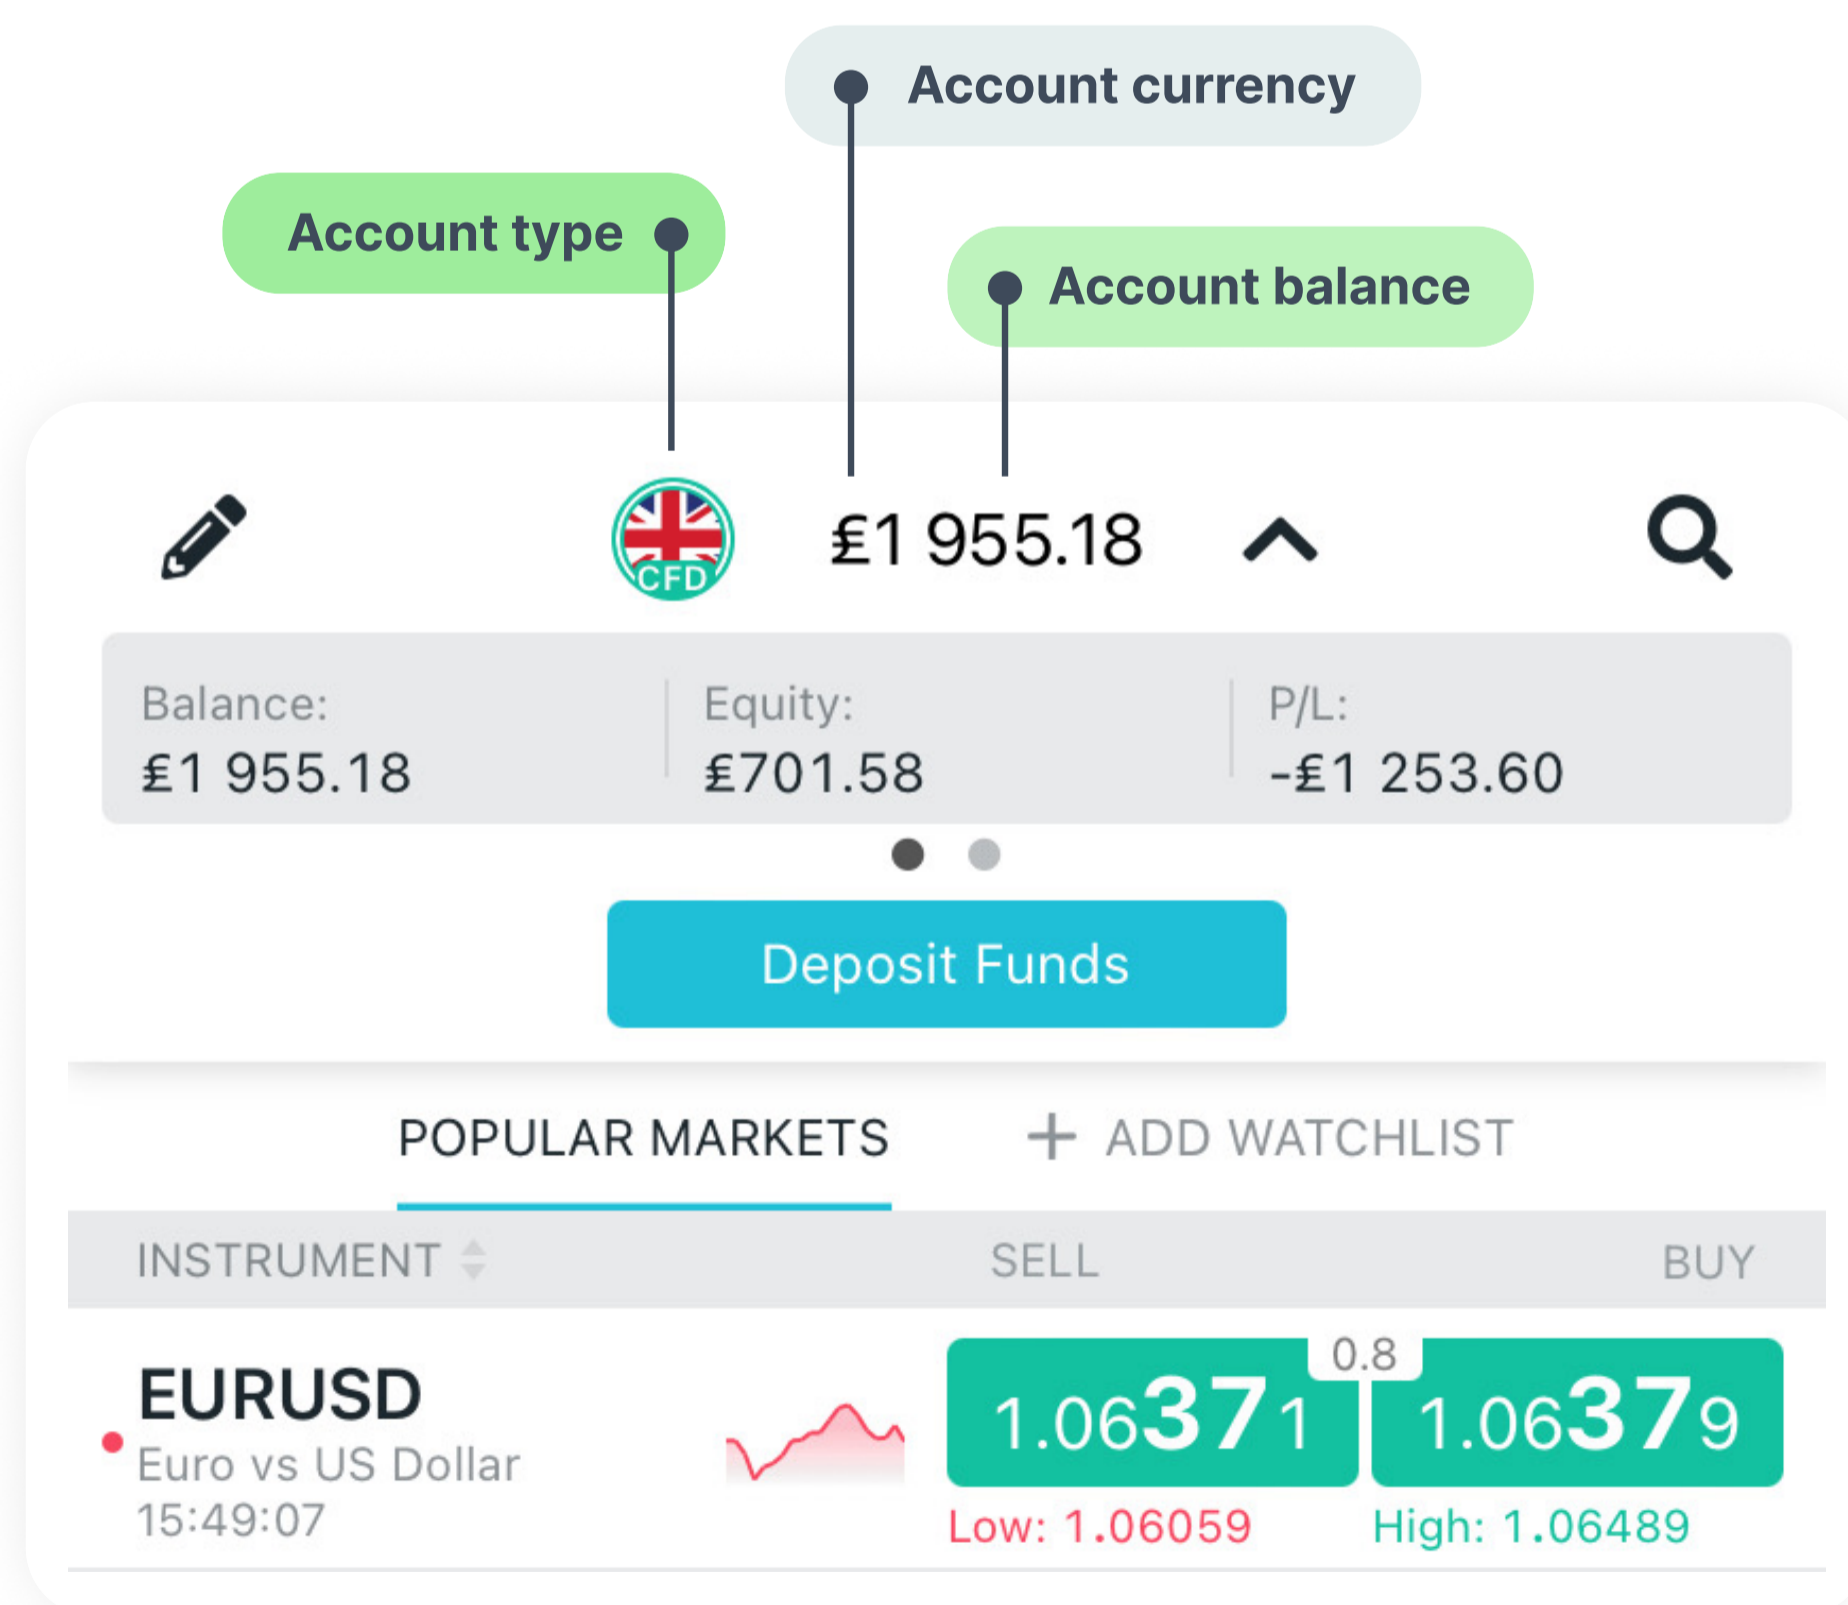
Account currency

Account type

Account balance

CFD

£1 955.18

Balance:
£1 955.18

Equity:
£701.58

P/L:
-£1 253.60

Deposit Funds

POPULAR MARKETS

+ ADD WATCHLIST

INSTRUMENT

SELL

BUY

EURUSD
Euro vs US Dollar
15:49:07

0.8

1.06371

1.06379

Low: 1.06059

High: 1.06489